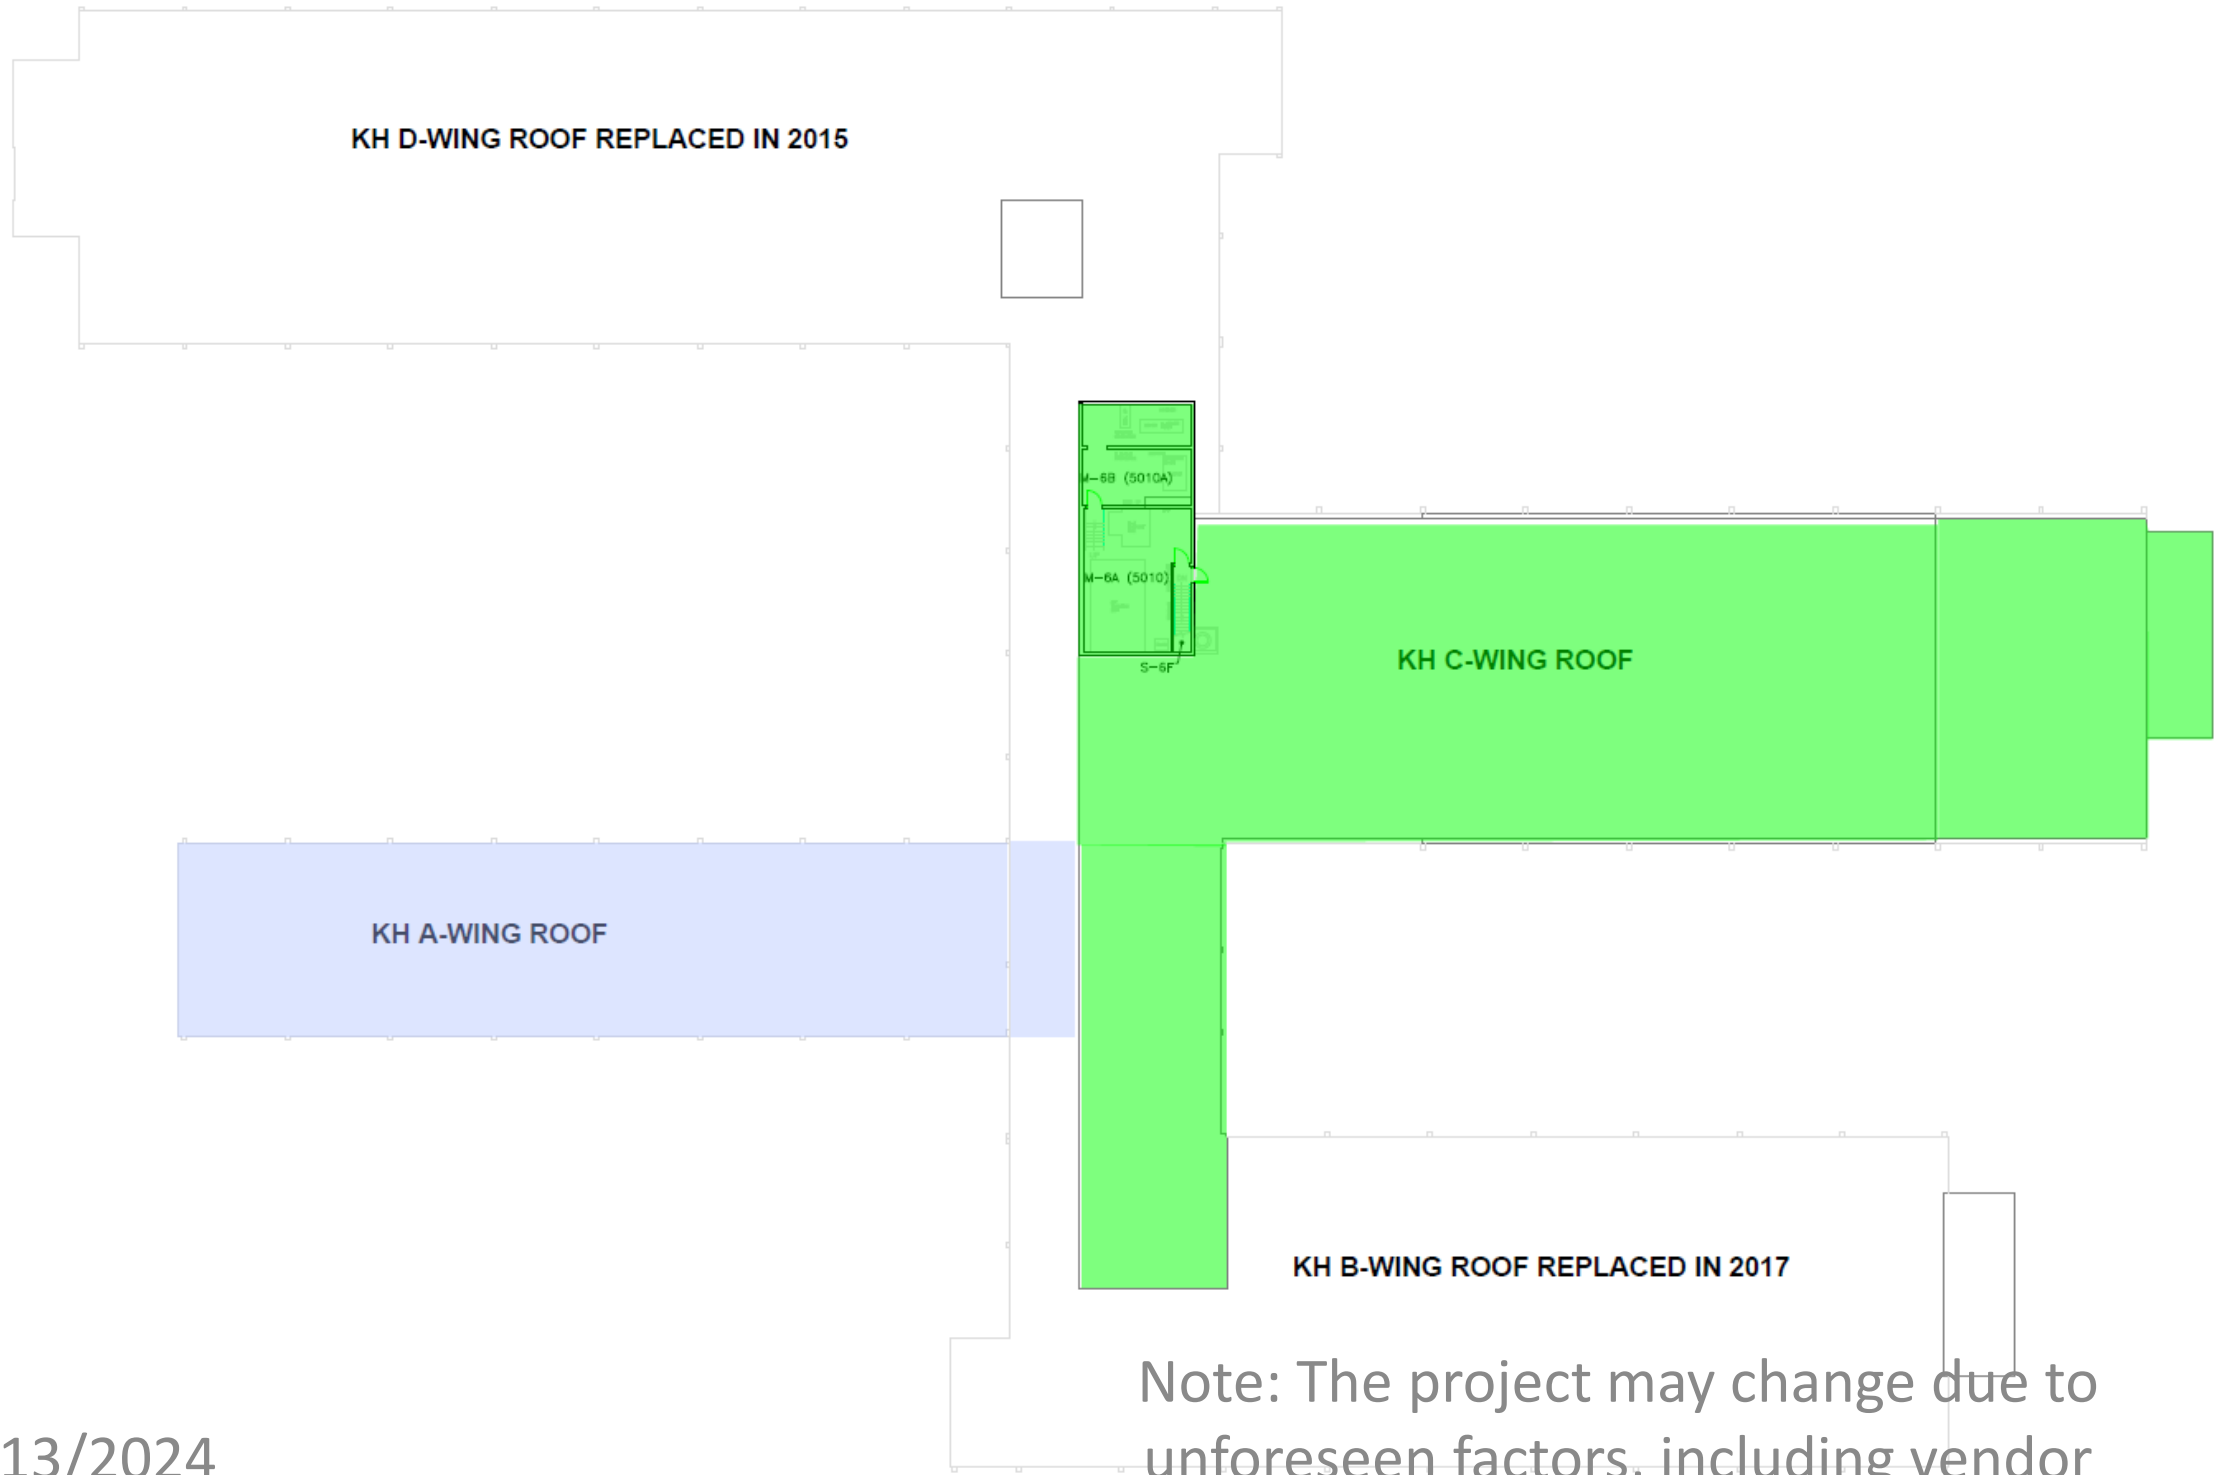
KH D-WING ROOF REPLACED IN 2015

M-6B (5010A)

M-6A (5010)

S-6F

KH C-WING ROOF

KH A-WING ROOF

KH B-WING ROOF REPLACED IN 2017

Note: The project may change due to unforeseen factors, including vendor

13/2024